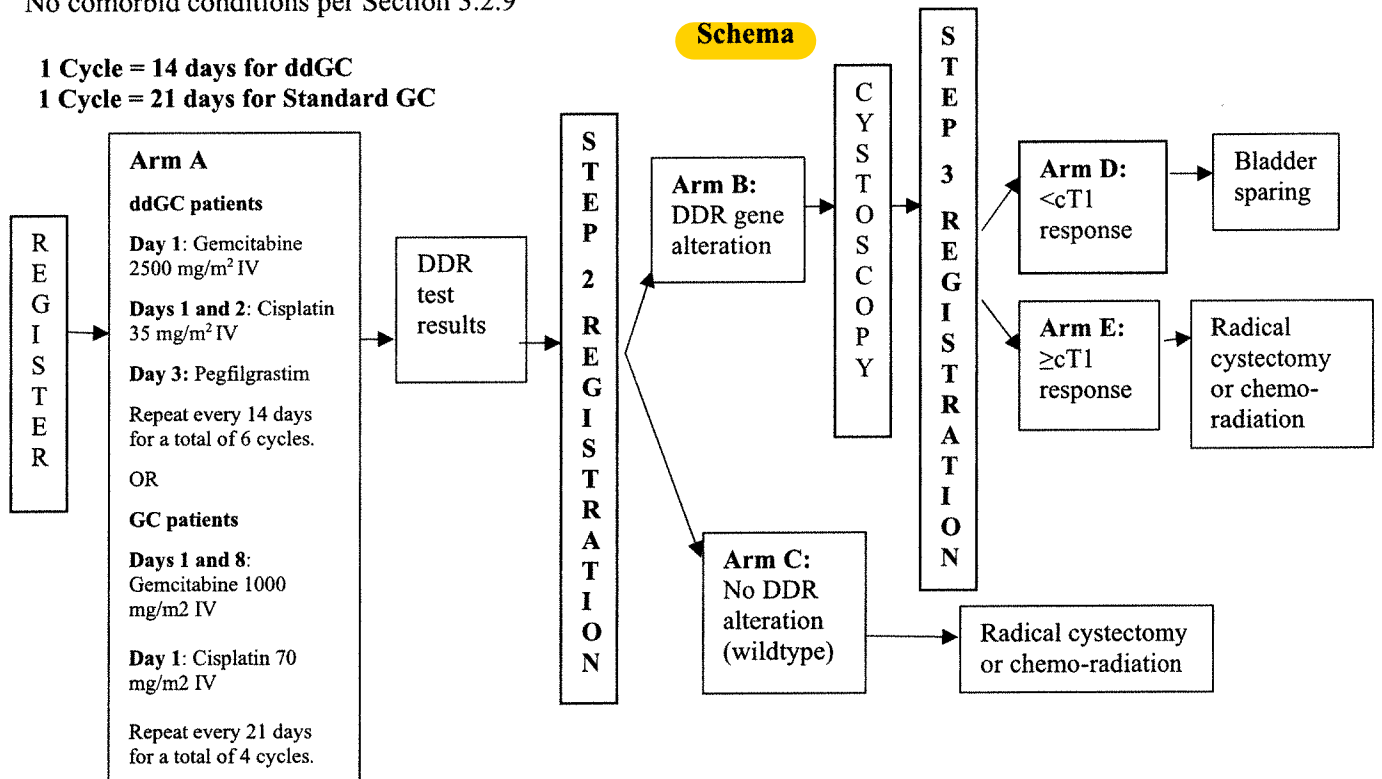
No comorbid conditions per Section 3.2.9

Schema

1 Cycle = 14 days for ddGC
1 Cycle = 21 days for Standard GC

REGISTER

Arm A

ddGC patients

Day 1: Gemcitabine 2500 mg/m$^2$ IV

Days 1 and 2: Cisplatin 35 mg/m$^2$ IV

Day 3: Pegfilgrastim

Repeat every 14 days for a total of 6 cycles.

OR

GC patients

Days 1 and 8: Gemcitabine 1000 mg/m2 IV

Day 1: Cisplatin 70 mg/m2 IV

Repeat every 21 days for a total of 4 cycles.

DDR test results

STEP 2 REGISTRATION

Arm B: DDR gene alteration

Arm C: No DDR alteration (wildtype)

Radical cystectomy or chemo-radiation

CYSTOSCOPY

STEP 3 REGISTRATION

Arm D: <cT1 response

Bladder sparing

Arm E: ≥cT1 response

Radical cystectomy or chemo-radiation